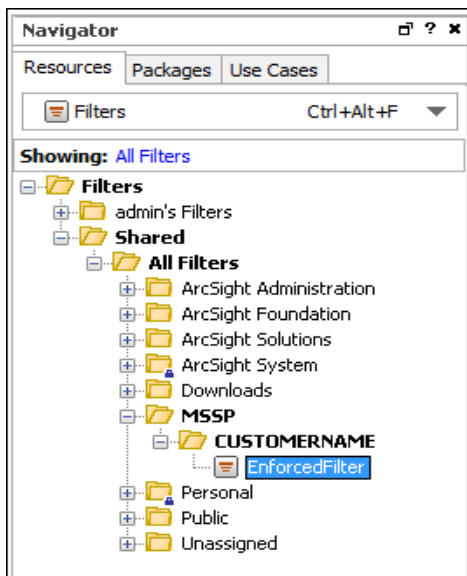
Navigator

Resources | Packages | Use Cases

Filters Ctrl+Alt+F

Showing: All Filters

Filters
admin's Filters
Shared
All Filters
ArcSight Administration
ArcSight Foundation
ArcSight Solutions
ArcSight System
Downloads
MSSP
CUSTOMERNAME
EnforcedFilter
Personal
Public
Unassigned